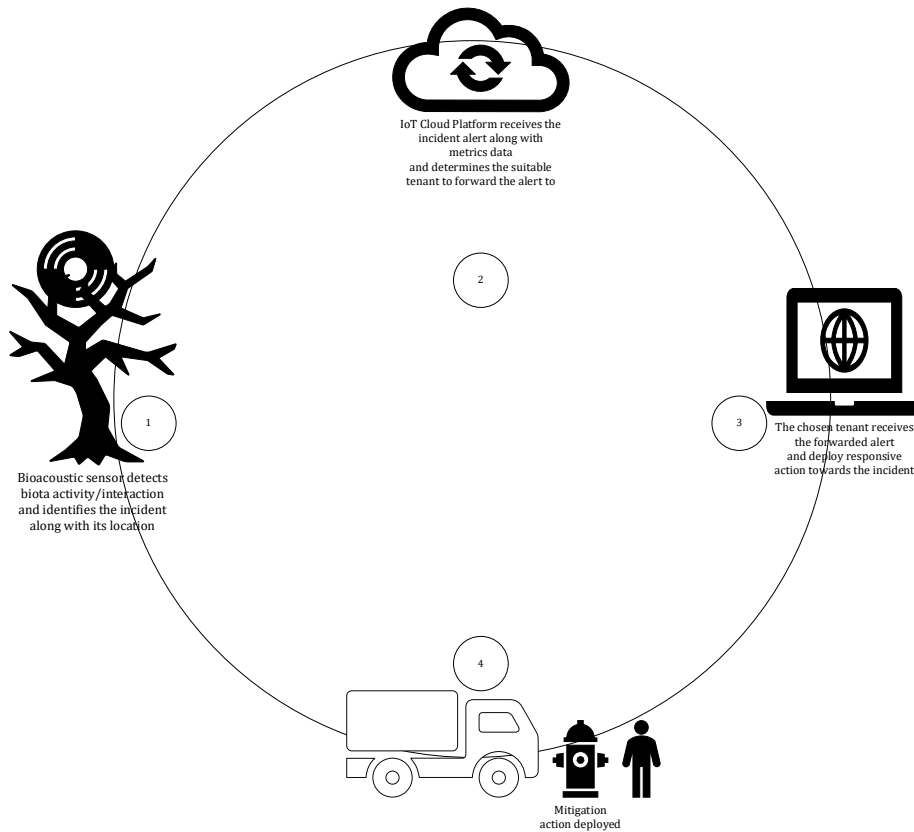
IoT Cloud Platform receives the incident alert along with metrics data and determines the suitable tenant to forward the alert to

2

1

Bioacoustic sensor detects biota activity/interaction and identifies the incident along with its location

3

The chosen tenant receives the forwarded alert and deploy responsive action towards the incident

4

Mitigation action deployed